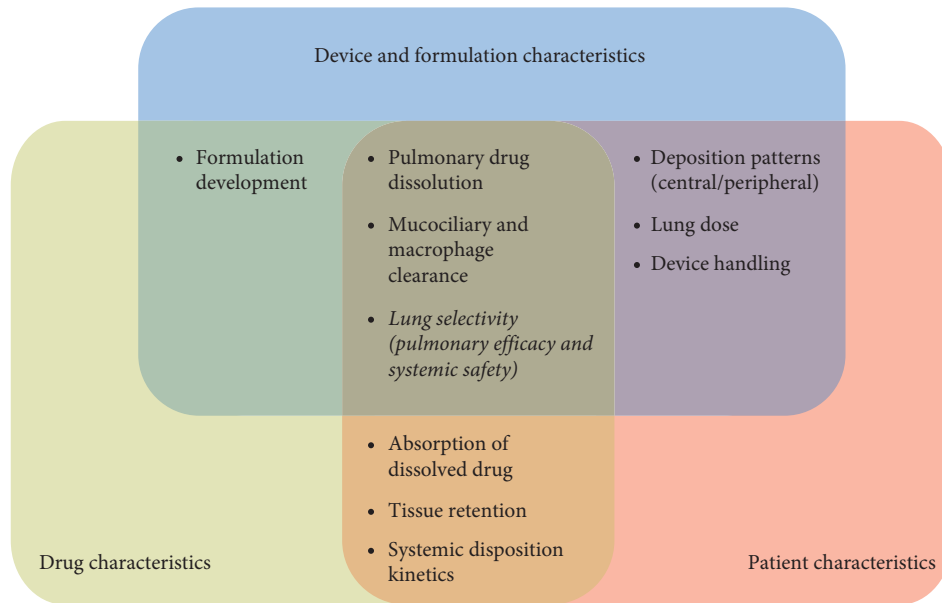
Device and formulation characteristics

• Formulation development

• Pulmonary drug dissolution
• Mucociliary and macrophage clearance
• *Lung selectivity (pulmonary efficacy and systemic safety)*

• Deposition patterns (central/peripheral)
• Lung dose
• Device handling

• Absorption of dissolved drug
• Tissue retention
• Systemic disposition kinetics

Drug characteristics

Patient characteristics